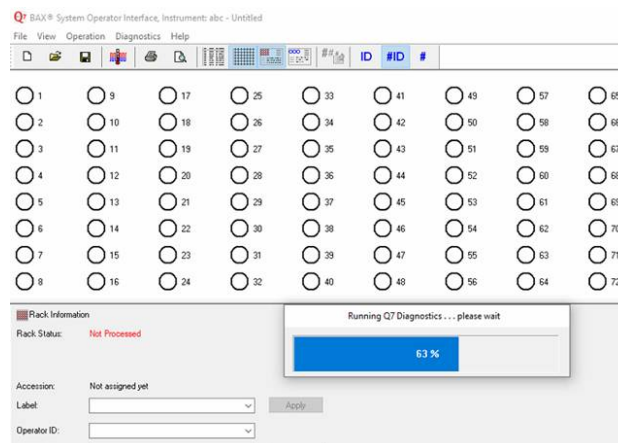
Q7 BAX® System Operator Interface, Instrument: abc - Untitled

File View Operation Diagnostics Help

ID #ID #

1 9 17 25 33 41 49 57 65
2 10 18 26 34 42 50 58 66
3 11 19 27 35 43 51 59 67
4 12 20 28 36 44 52 60 68
5 13 21 29 37 45 53 61 69
6 14 22 30 38 46 54 62 70
7 15 23 31 39 47 55 63 71
8 16 24 32 40 48 56 64 72

Rack Information

Rack Status: Not Processed

Running Q7 Diagnostics . . . please wait

63 %

Accession: Not assigned yet

Label:

Apply

Operator ID: